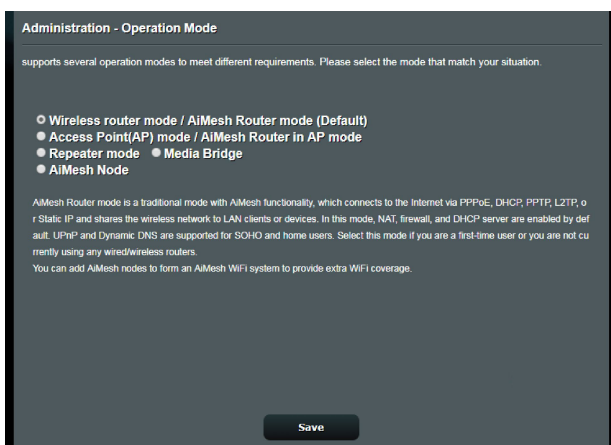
Administration - Operation Mode

supports several operation modes to meet different requirements. Please select the mode that match your situation.

Wireless router mode / AiMesh Router mode (Default)
Access Point(AP) mode / AiMesh Router in AP mode
Repeater mode
Media Bridge
AiMesh Node

AiMesh Router mode is a traditional mode with AiMesh functionality, which connects to the Internet via PPPoE, DHCP, PPTP, L2TP, or Static IP and shares the wireless network to LAN clients or devices. In this mode, NAT, firewall, and DHCP server are enabled by default. UPnP and Dynamic DNS are supported for SOHO and home users. Select this mode if you are a first-time user or you are not currently using any wired/wireless routers.
You can add AiMesh nodes to form an AiMesh WiFi system to provide extra WiFi coverage.

Save